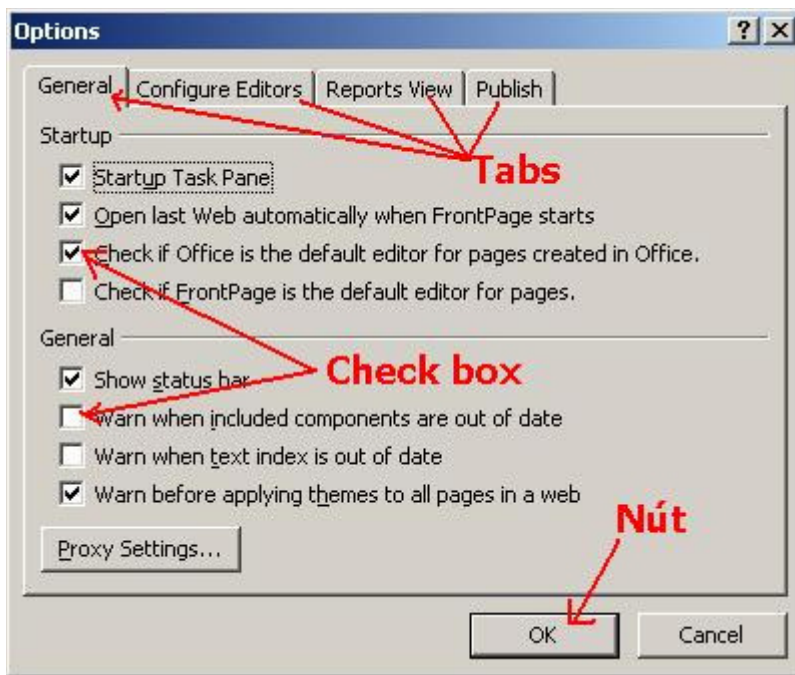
Options

? X

General | Configure Editors | Reports View | Publish

Startup

Tabs

☑ Startup Task Pane

☑ Open last Web automatically when FrontPage starts

☑ Check if Office is the default editor for pages created in Office.

☐ Check if FrontPage is the default editor for pages.

General

☑ Show status bar

Check box

☐ Warn when included components are out of date

☐ Warn when text index is out of date

☑ Warn before applying themes to all pages in a web

Nút

Proxy Settings...

OK

Cancel